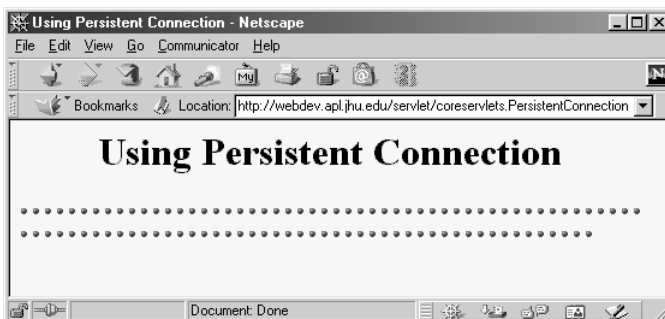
Using Persistent Connection - Netscape

File Edit View Go Communicator Help

Bookmarks Location: http://webdev.apl.jhu.edu/servlet/coreservlets.PersistentConnection

Using Persistent Connection

Document: Done